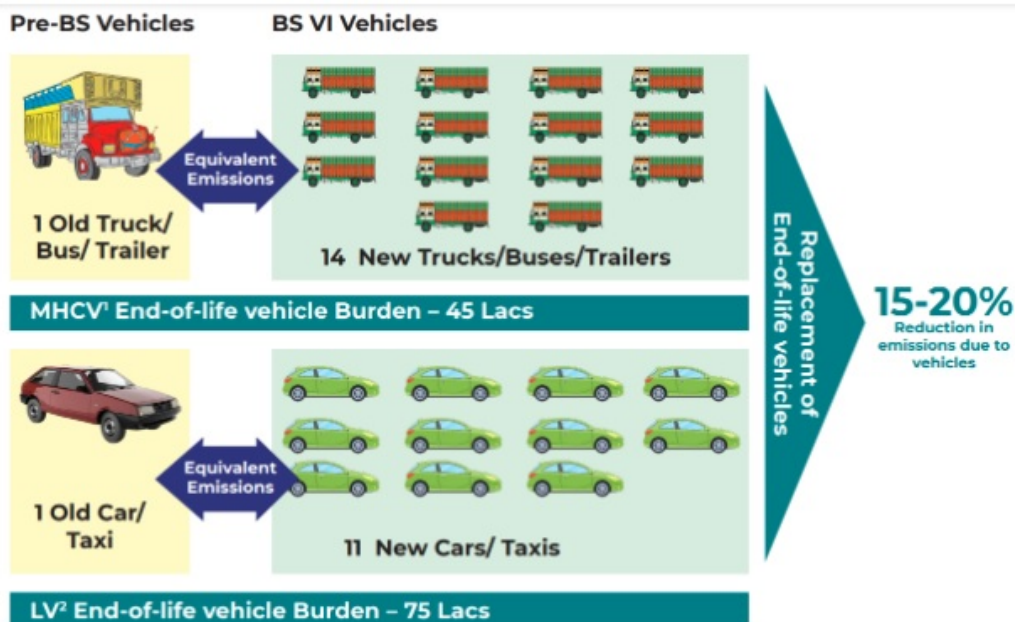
Pre-BS Vehicles

BS VI Vehicles

Equivalent Emissions

1 Old Truck/ Bus/ Trailer

14 New Trucks/Buses/Trailers

MHCV$^1$ End-of-life vehicle Burden – 45 Lacs

Replacement of End-of-life vehicles

15-20%
Reduction in emissions due to vehicles

Equivalent Emissions

1 Old Car/ Taxi

11 New Cars/ Taxis

LV$^2$ End-of-life vehicle Burden – 75 Lacs